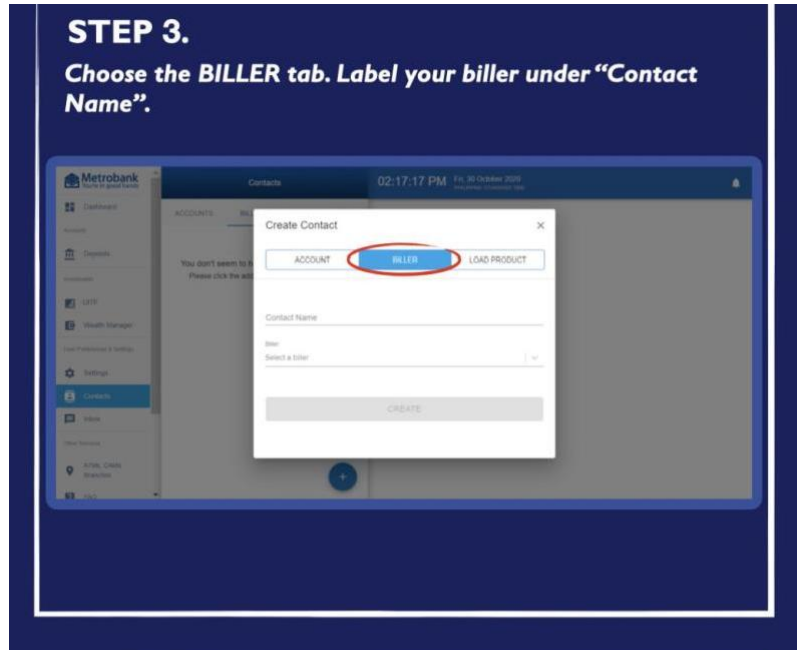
STEP 3.

Choose the BILLER tab. Label your biller under "Contact Name".

Metrobank
You're in good hands

Dashboard

Deposits

UITF

Wealth Manager

Settings

Contacts

Inbox

ATMs, CAMs Branches

Contacts

ACCOUNTS

BILL

You don't seem to h
Please click the add

02:17:17 PM Fri, 30 October 2020

Create Contact

×

ACCOUNT

BILLER

LOAD PRODUCT

Contact Name

Biller

Select a biller

CREATE

+